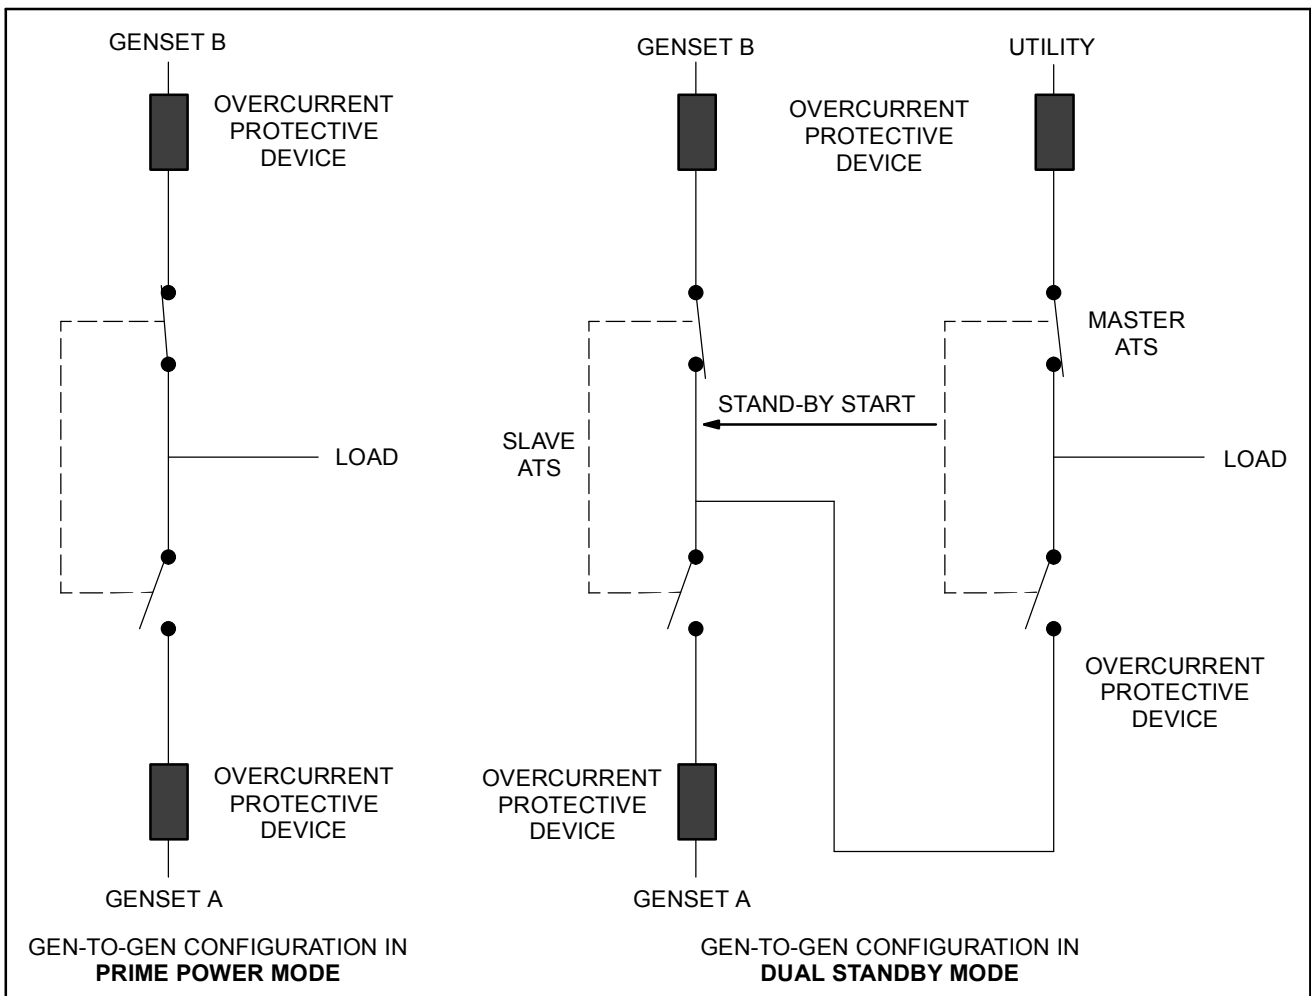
GENSET B

OVERCURRENT PROTECTIVE DEVICE

LOAD

OVERCURRENT PROTECTIVE DEVICE

GENSET A

GEN-TO-GEN CONFIGURATION IN
PRIME POWER MODE

GENSET B

OVERCURRENT PROTECTIVE DEVICE

UTILITY

MASTER ATS

STAND-BY START

SLAVE ATS

LOAD

OVERCURRENT PROTECTIVE DEVICE

OVERCURRENT PROTECTIVE DEVICE

GENSET A

GEN-TO-GEN CONFIGURATION IN
DUAL STANDBY MODE